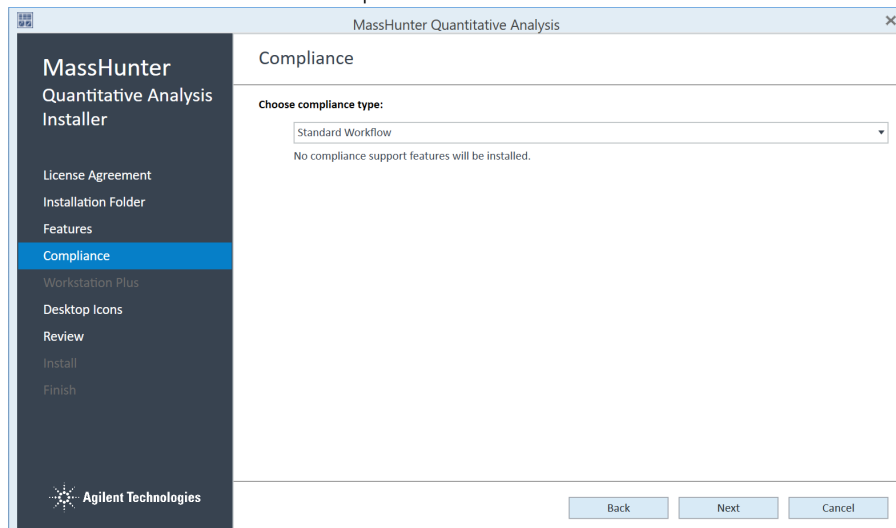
MassHunter Quantitative Analysis

MassHunter
Quantitative Analysis Installer

License Agreement
Installation Folder
Features
Compliance
Workstation Plus
Desktop Icons
Review
Install
Finish

Agilent Technologies

Compliance

Choose compliance type:

Standard Workflow

No compliance support features will be installed.

Back
Next
Cancel